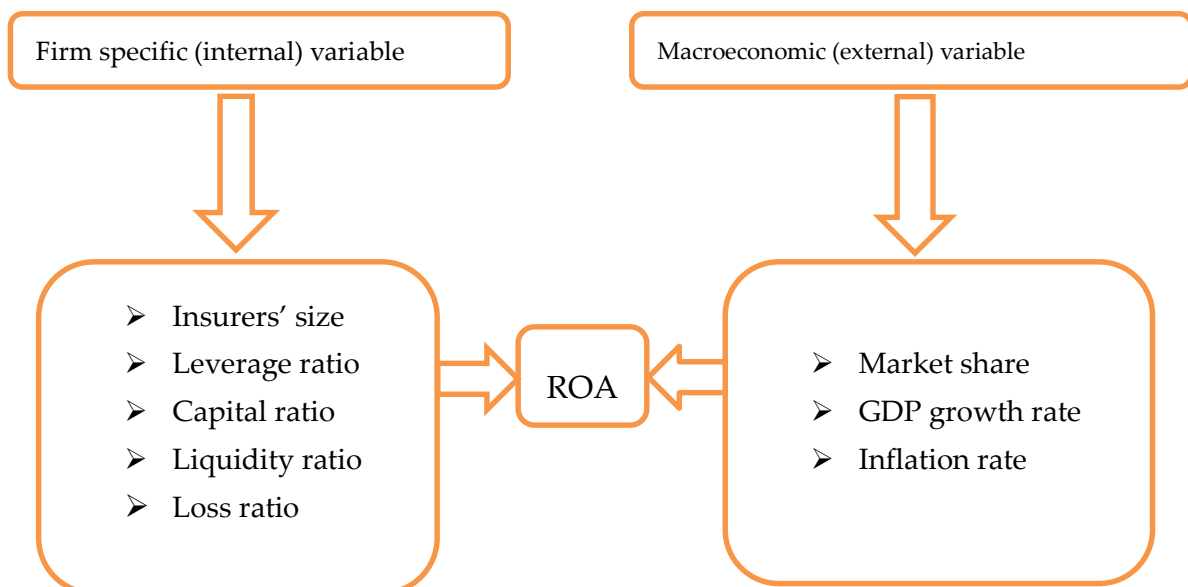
Firm specific (internal) variable

Macroeconomic (external) variable

- Insurers’ size
- Leverage ratio
- Capital ratio
- Liquidity ratio
- Loss ratio

ROA

- Market share
- GDP growth rate
- Inflation rate